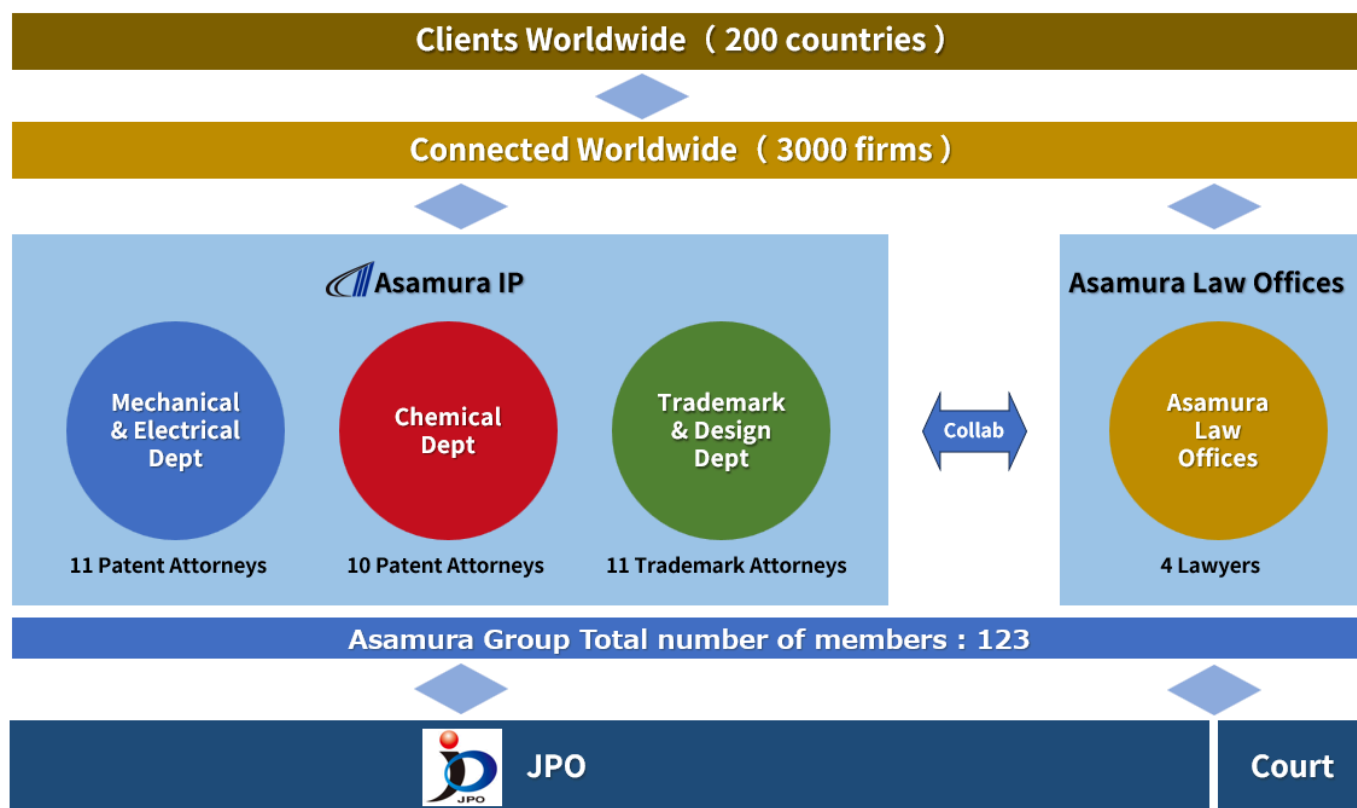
Clients Worldwide（200 countries）

Connected Worldwide（3000 firms）

Asamura IP

Mechanical & Electrical Dept

11 Patent Attorneys

Chemical Dept

10 Patent Attorneys

Trademark & Design Dept

11 Trademark Attorneys

Collab

Asamura Law Offices

Asamura Law Offices

4 Lawyers

Asamura Group Total number of members : 123

JPO

JPO

Court